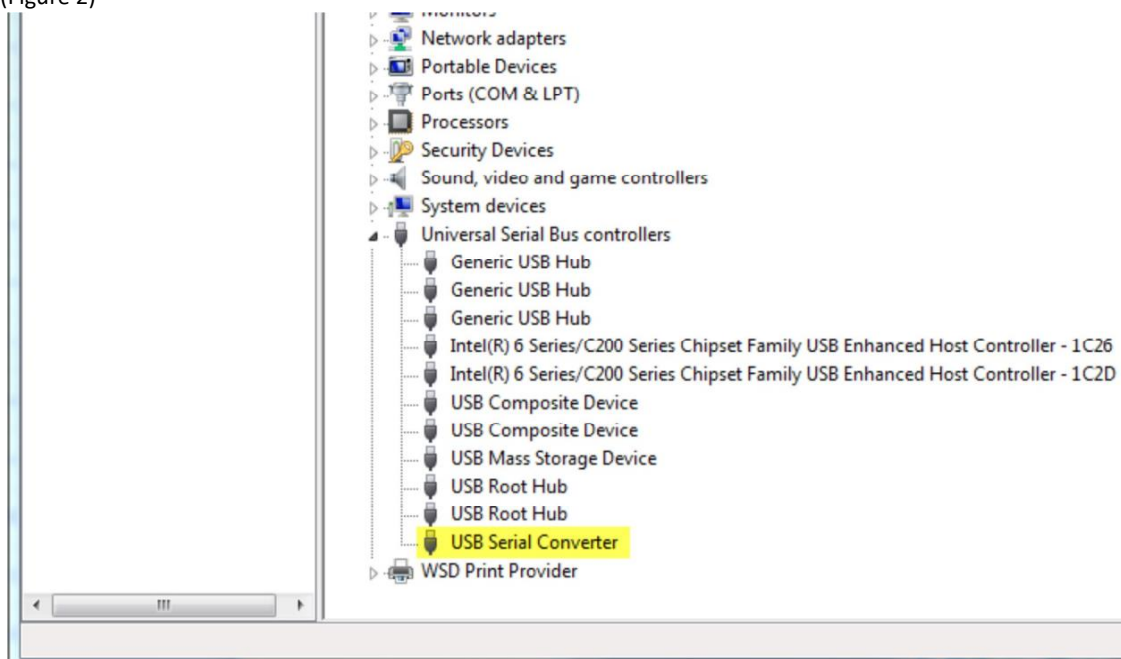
(Figure 2)

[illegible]

Network adapters

Portable Devices

Ports (COM & LPT)

Processors

Security Devices

Sound, video and game controllers

System devices

Universal Serial Bus controllers

Generic USB Hub

Generic USB Hub

Generic USB Hub

Intel(R) 6 Series/C200 Series Chipset Family USB Enhanced Host Controller - 1C26

Intel(R) 6 Series/C200 Series Chipset Family USB Enhanced Host Controller - 1C2D

USB Composite Device

USB Composite Device

USB Mass Storage Device

USB Root Hub

USB Root Hub

USB Serial Converter

WSD Print Provider